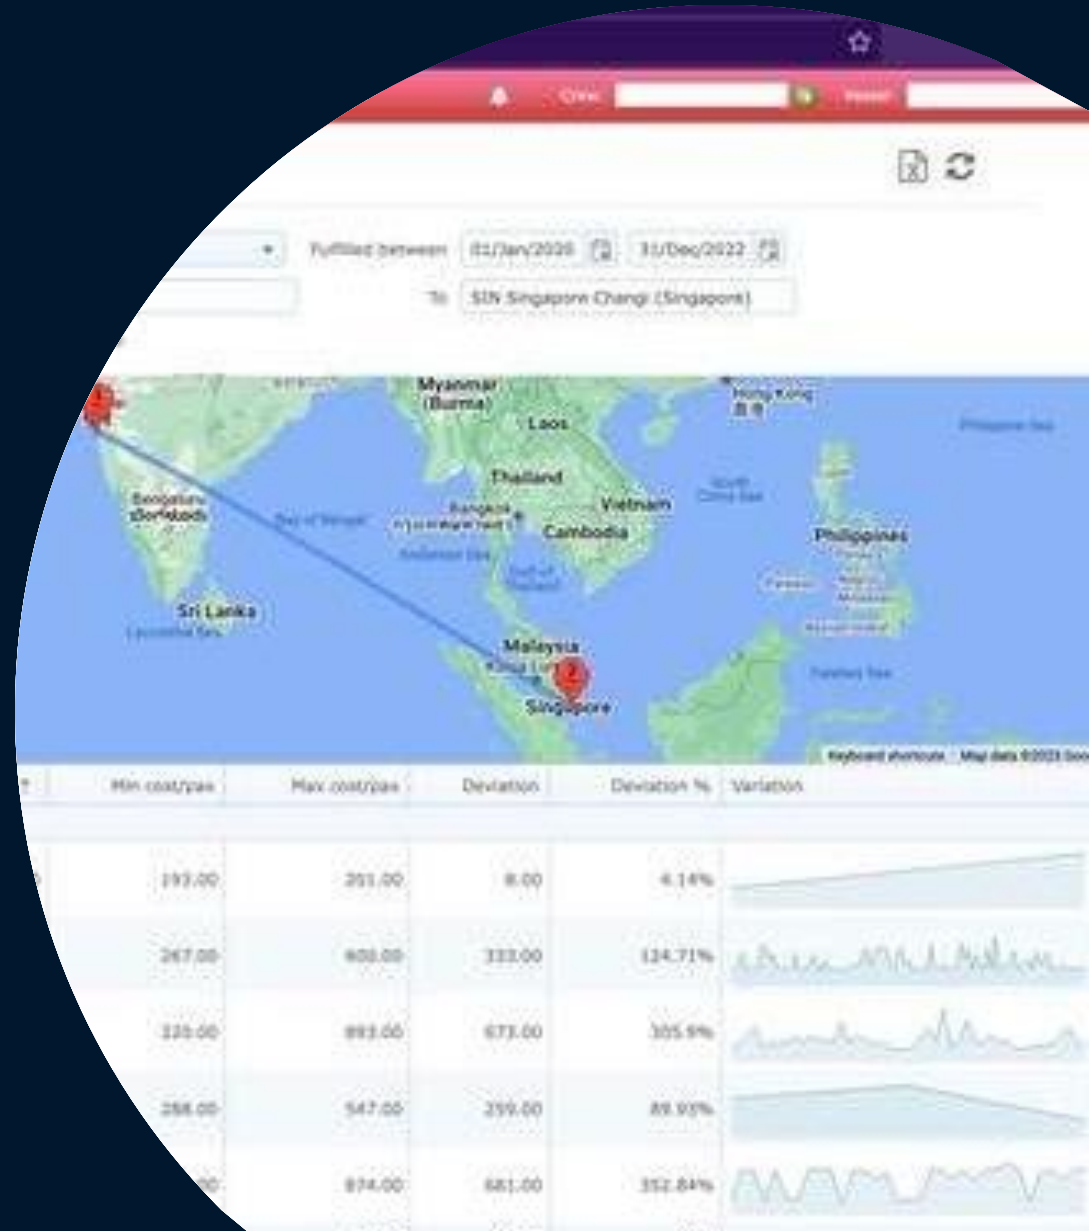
Fulfilled between 01/Jan/2020 31/Dec/2022

To SIN Singapore Changi (Singapore)

Myanmar (Burma)
Laos
Thailand
Bangkok
Vietnam
Cambodia
Hong Kong
Philippines
Bengaluru
Sri Lanka
Malaysia
Singapore

Keyboard shortcuts Map data ©2023 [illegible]

| Min cost/pax | Max cost/pax | Deviation | Deviation % | Variation |
|---|---|---|---|---|
| 193.00 | 201.00 | 8.00 | 4.14% | |
| 267.00 | 600.00 | 333.00 | 124.71% | |
| 220.00 | 893.00 | 673.00 | 305.9% | |
| 288.00 | 547.00 | 259.00 | 89.93% | |
| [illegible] | 874.00 | 681.00 | 352.84% | |